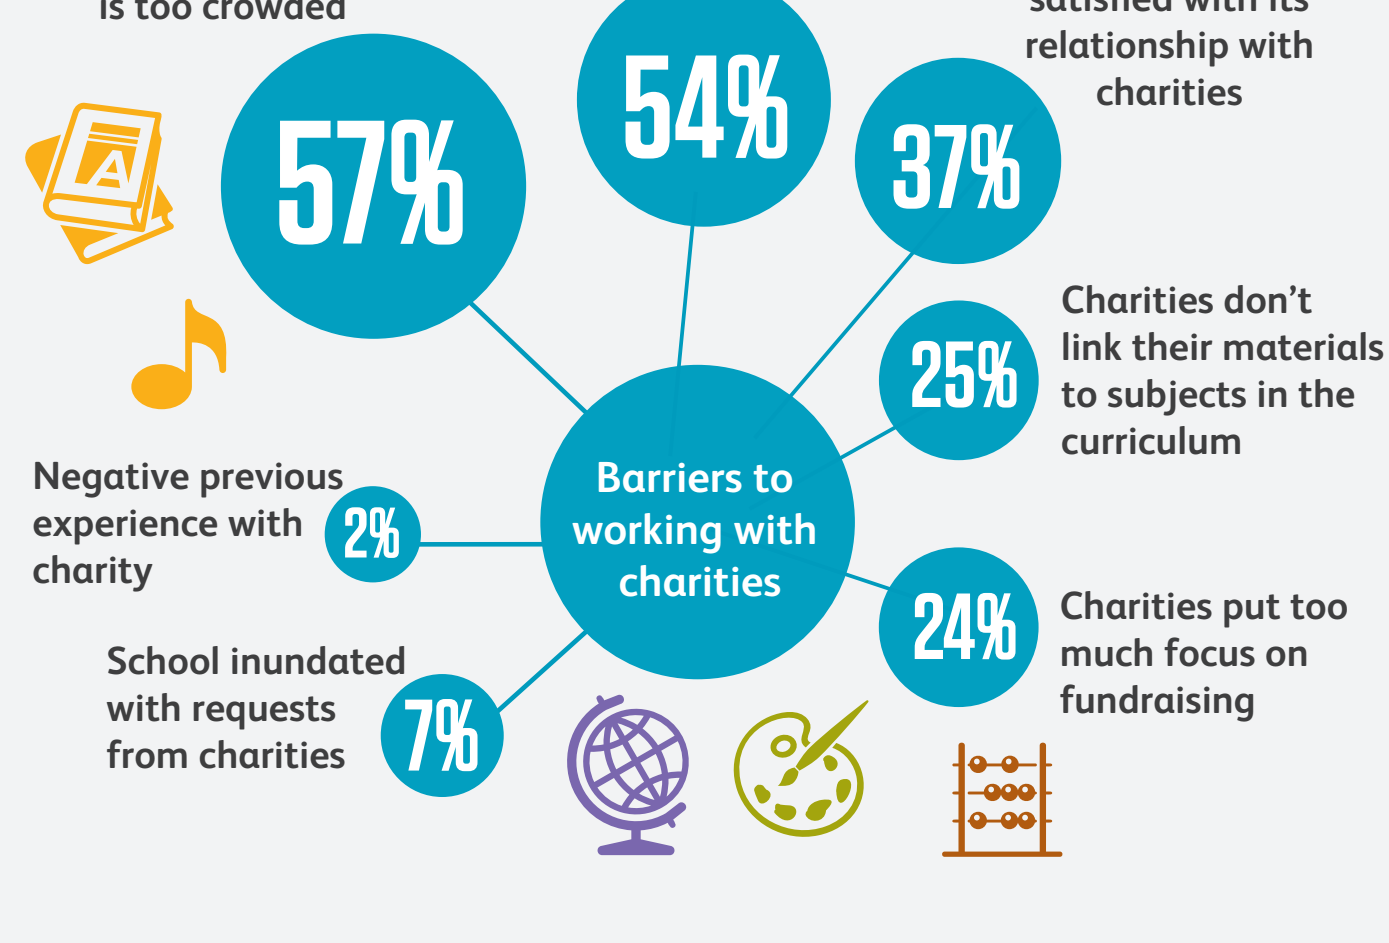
is too crowded

57%

54%

satisfied with its relationship with charities

37%

A

Charities don't link their materials to subjects in the curriculum

25%

Barriers to working with charities

Negative previous experience with charity

2%

24%

Charities put too much focus on fundraising

School inundated with requests from charities

7%